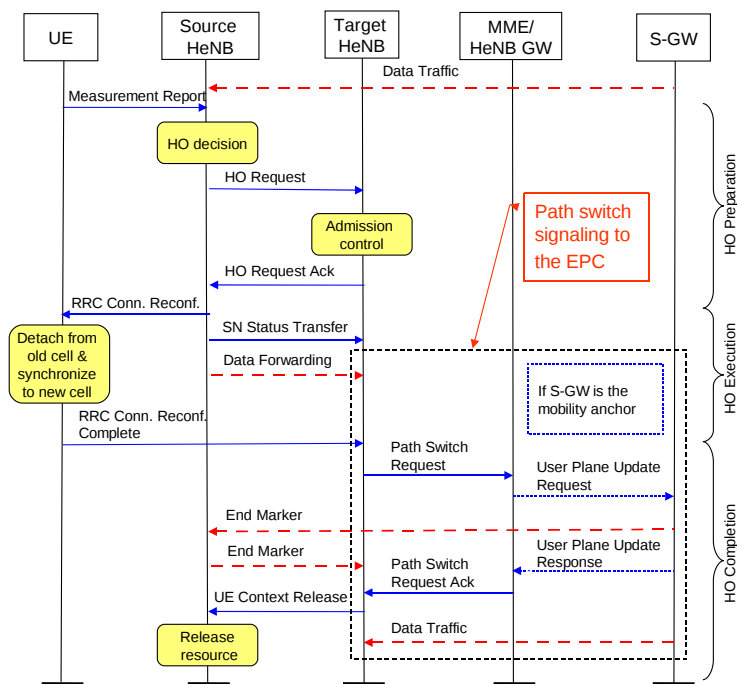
UE
Source HeNB
Target HeNB
MME/ HeNB GW
S-GW

Data Traffic
Measurement Report
HO decision
HO Request
Admission control
HO Request Ack
RRC Conn. Reconf.
SN Status Transfer
Detach from old cell & synchronize to new cell
Data Forwarding
RRC Conn. Reconf. Complete
Path switch signaling to the EPC
If S-GW is the mobility anchor
Path Switch Request
User Plane Update Request
End Marker
End Marker
User Plane Update Response
Path Switch Request Ack
UE Context Release
Data Traffic
Release resource

HO Preparation
HO Execution
HO Completion